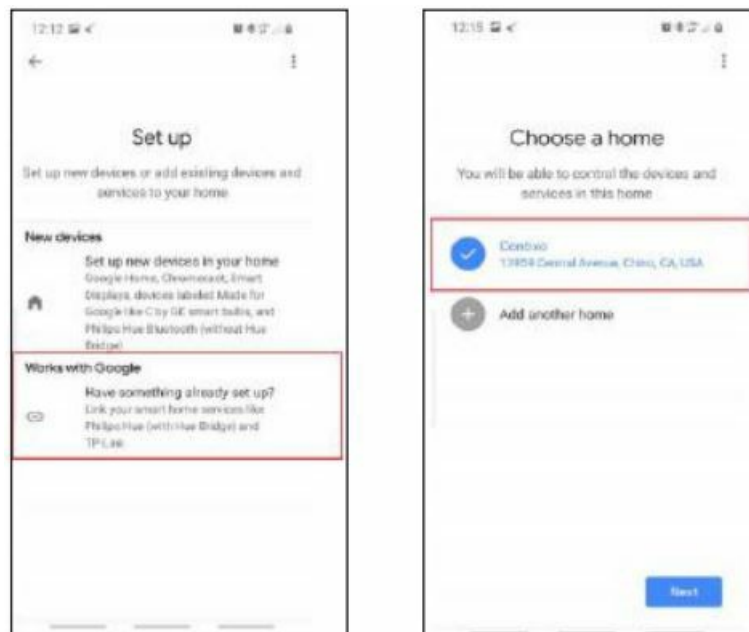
12:12

Set up

Set up new devices or add existing devices and services to your home

New devices

Set up new devices in your home
Google Home, Chromecast, Smart Displays, devices labeled Made for Google like C by GE smart bulbs, and Philips Hue Bluetooth (without Hue Bridge)

Works with Google

Have something already set up?
Link your smart home services like Philips Hue (with Hue Bridge) and TP-Link

12:15

Choose a home

You will be able to control the devices and services in this home

Contoso
13954 Central Avenue, Chino, CA, USA

Add another home

Next